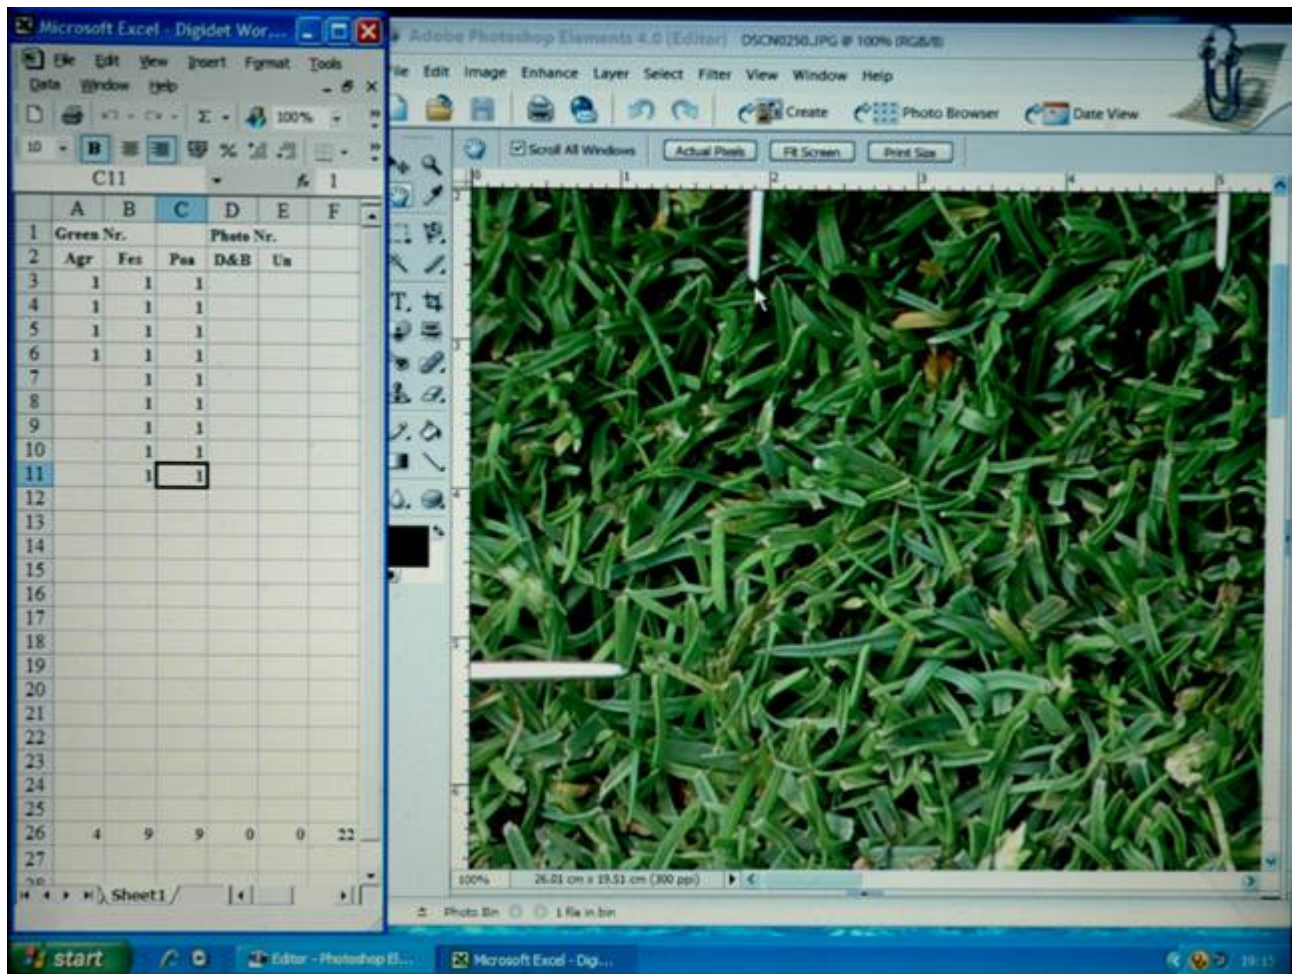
Microsoft Excel - Digidet Wor...

File Edit View Insert Format Tools Data Window Help

100%

10 B

C11 fx 1

| | A | B | C | D | E | F |
|---|---|---|---|---|---|---|
| 1 | Green Nr. | | | Photo Nr. | | |
| 2 | Agr | Fes | Poa | D&B | Un | |
| 3 | 1 | 1 | 1 | | | |
| 4 | 1 | 1 | 1 | | | |
| 5 | 1 | 1 | 1 | | | |
| 6 | 1 | 1 | 1 | | | |
| 7 | | 1 | 1 | | | |
| 8 | | 1 | 1 | | | |
| 9 | | 1 | 1 | | | |
| 10 | | 1 | 1 | | | |
| 11 | | 1 | 1 | | | |
| 12 | | | | | | |
| 13 | | | | | | |
| 14 | | | | | | |
| 15 | | | | | | |
| 16 | | | | | | |
| 17 | | | | | | |
| 18 | | | | | | |
| 19 | | | | | | |
| 20 | | | | | | |
| 21 | | | | | | |
| 22 | | | | | | |
| 23 | | | | | | |
| 24 | | | | | | |
| 25 | | | | | | |
| 26 | 4 | 9 | 9 | 0 | 0 | 22 |
| 27 | | | | | | |

Sheet1

Adobe Photoshop Elements 4.0 (Editor) DSCN0250.JPG @ 100% (RGB/8)

File Edit Image Enhance Layer Select Filter View Window Help

Create Photo Browser Date View

Scroll All Windows Actual Pixels Fit Screen Print Size

0 1 2 3 4 5

100% 26.01 cm x 19.51 cm (300 ppi)

Photo Bin 1 file in bin

start Editor - Photoshop El... Microsoft Excel - Digi... 19:15